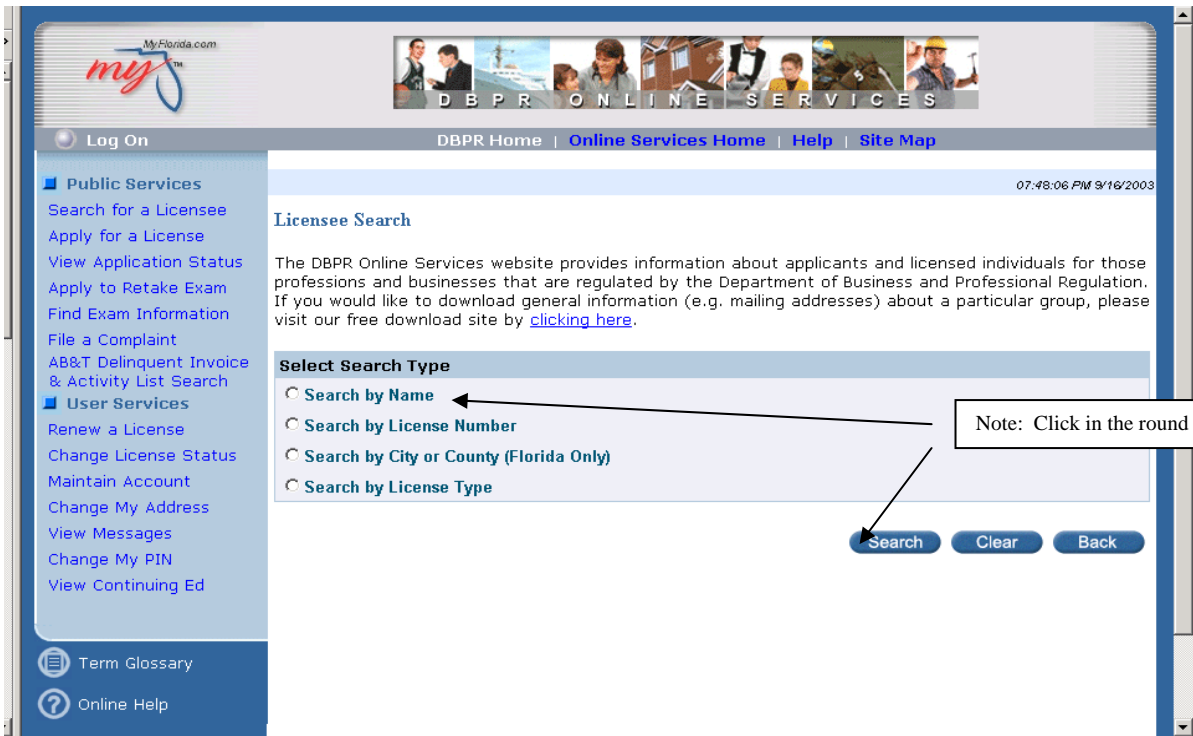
MyFlorida.com

my

DBPR ONLINE SERVICES

Log On

DBPR Home | Online Services Home | Help | Site Map

Public Services

Search for a Licensee

Apply for a License

View Application Status

Apply to Retake Exam

Find Exam Information

File a Complaint

AB&T Delinquent Invoice & Activity List Search

User Services

Renew a License

Change License Status

Maintain Account

Change My Address

View Messages

Change My PIN

View Continuing Ed

Term Glossary

Online Help

07:48:06 PM 9/16/2003

Licensee Search

The DBPR Online Services website provides information about applicants and licensed individuals for those professions and businesses that are regulated by the Department of Business and Professional Regulation. If you would like to download general information (e.g. mailing addresses) about a particular group, please visit our free download site by clicking here.

Select Search Type

Search by Name

Search by License Number

Search by City or County (Florida Only)

Search by License Type

Note: Click in the round

Search

Clear

Back